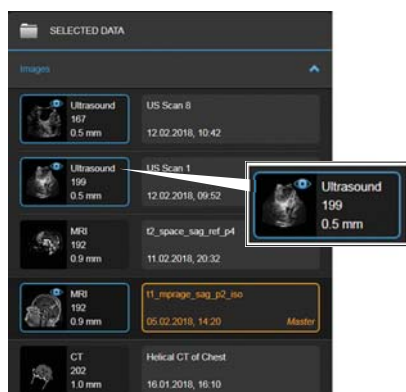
SELECTED DATA

Images

Ultrasound
167
0.5 mm

US Scan 8
12.02.2018, 10:42

Ultrasound
199
0.5 mm

US Scan 1
12.02.2018, 09:52

Ultrasound
199
0.5 mm

MRI
192
0.9 mm

t2_space_sag_ref_p4
11.02.2018, 20:32

MRI
192
0.9 mm

t1_mprage_sag_p2_iso
05.02.2018, 14:20
Master

CT
202
1.0 mm

Helical CT of Chest
16.01.2018, 16:10